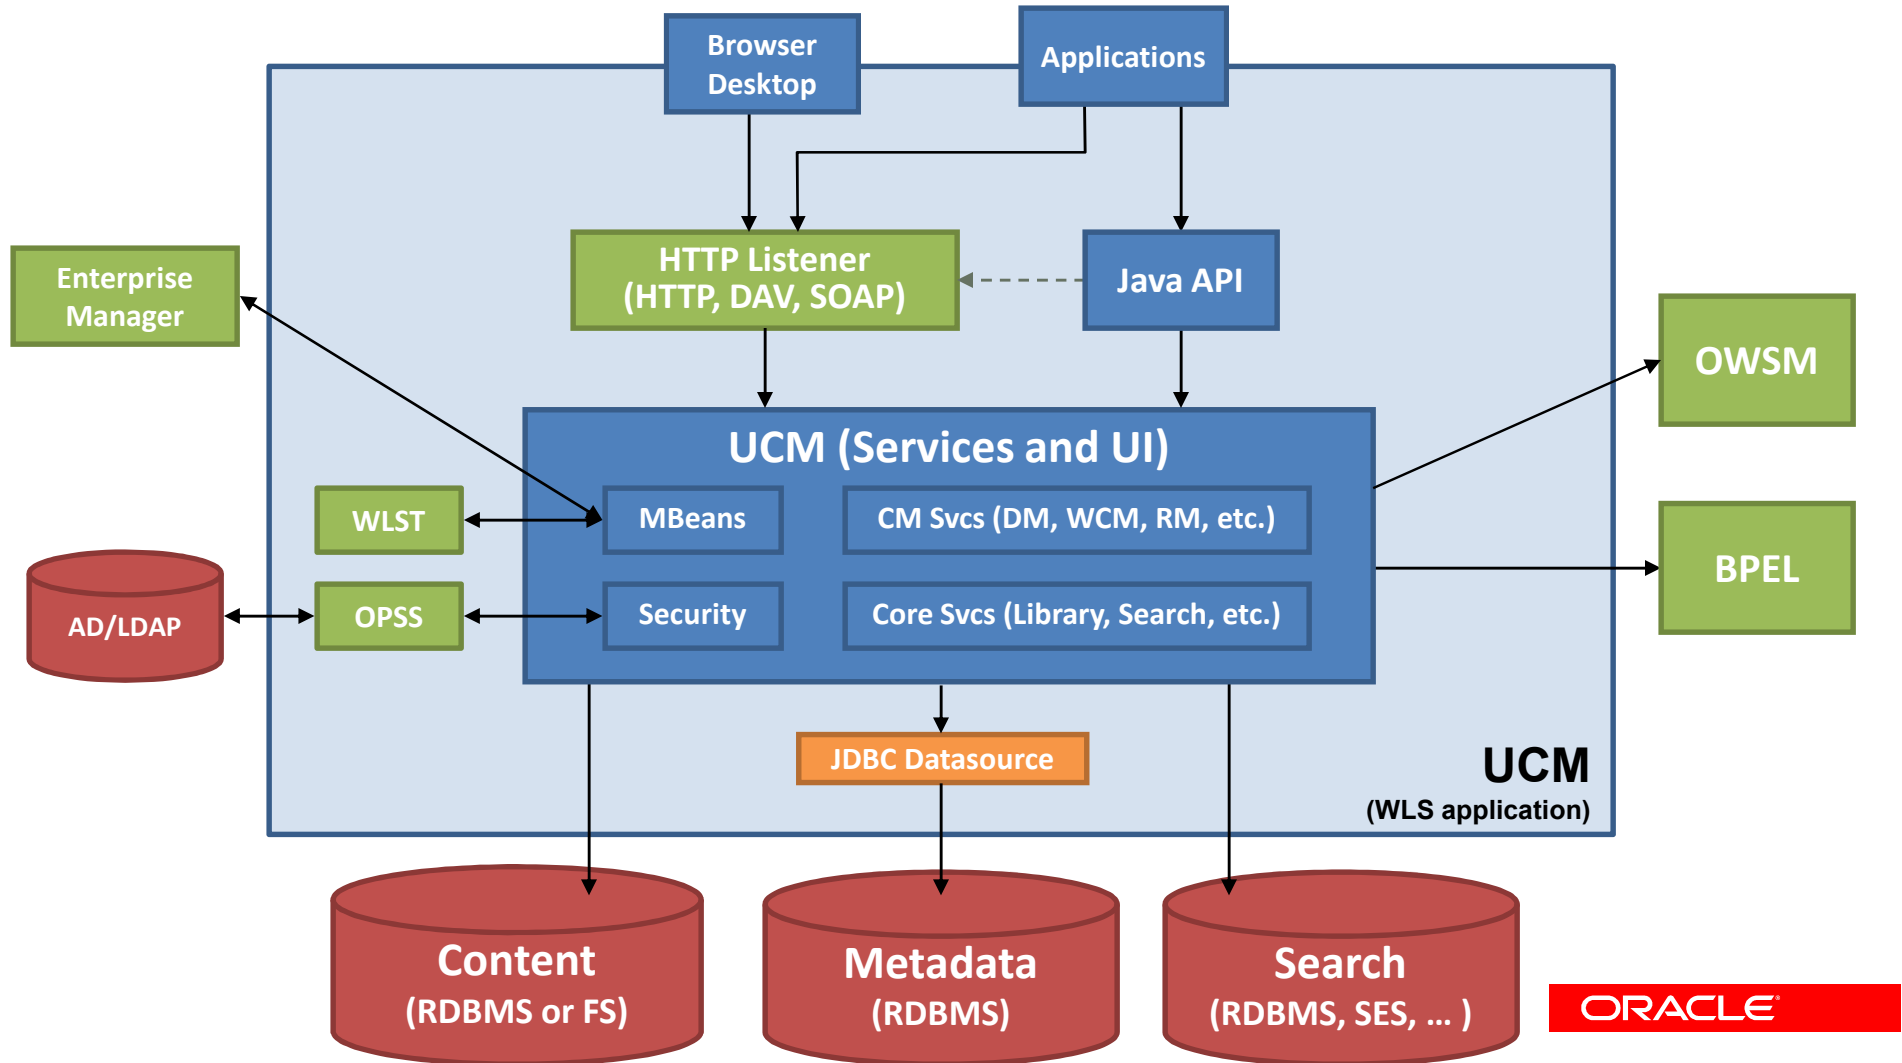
Browser Desktop

Applications

Enterprise Manager

HTTP Listener (HTTP, DAV, SOAP)

Java API

OWSM

UCM (Services and UI)

WLST

MBeans

CM Svcs (DM, WCM, RM, etc.)

BPEL

AD/LDAP

OPSS

Security

Core Svcs (Library, Search, etc.)

JDBC Datasource

UCM
(WLS application)

Content
(RDBMS or FS)

Metadata
(RDBMS)

Search
(RDBMS, SES, … )

ORACLE